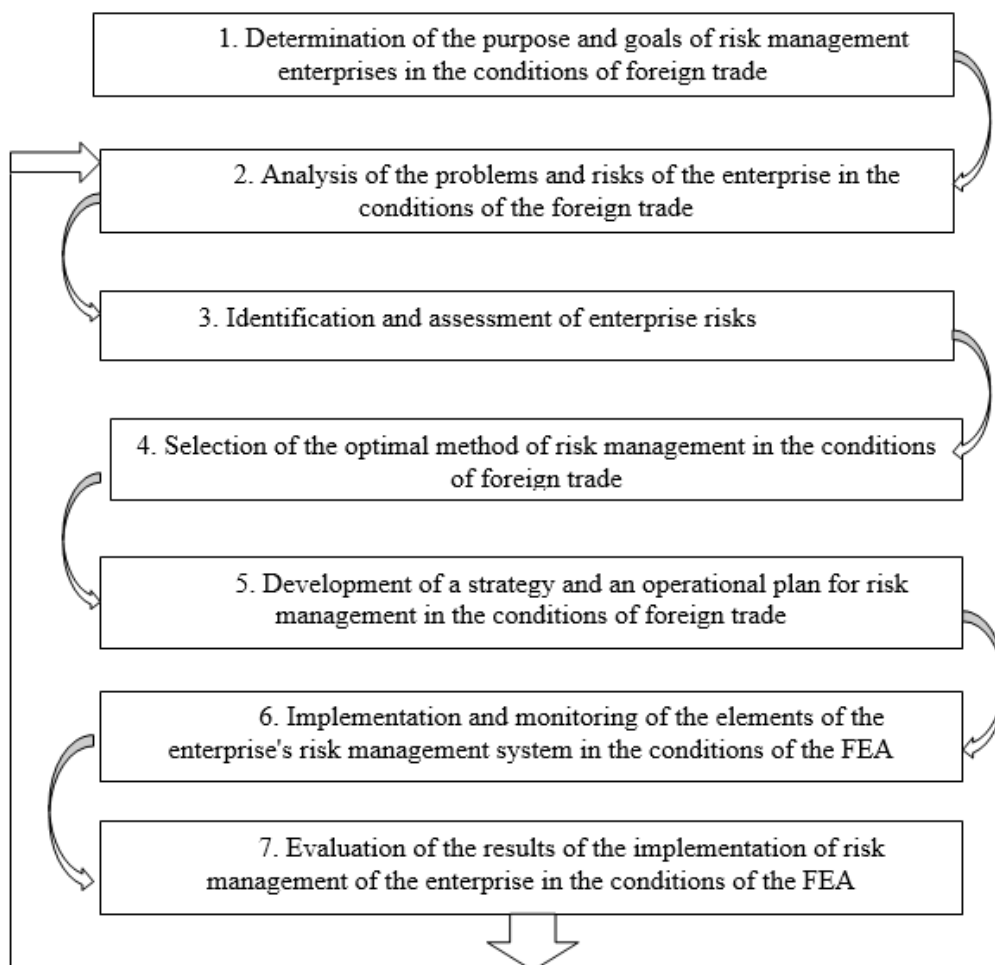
1. Determination of the purpose and goals of risk management enterprises in the conditions of foreign trade

2. Analysis of the problems and risks of the enterprise in the conditions of the foreign trade

3. Identification and assessment of enterprise risks

4. Selection of the optimal method of risk management in the conditions of foreign trade

5. Development of a strategy and an operational plan for risk management in the conditions of foreign trade

6. Implementation and monitoring of the elements of the enterprise's risk management system in the conditions of the FEA

7. Evaluation of the results of the implementation of risk management of the enterprise in the conditions of the FEA